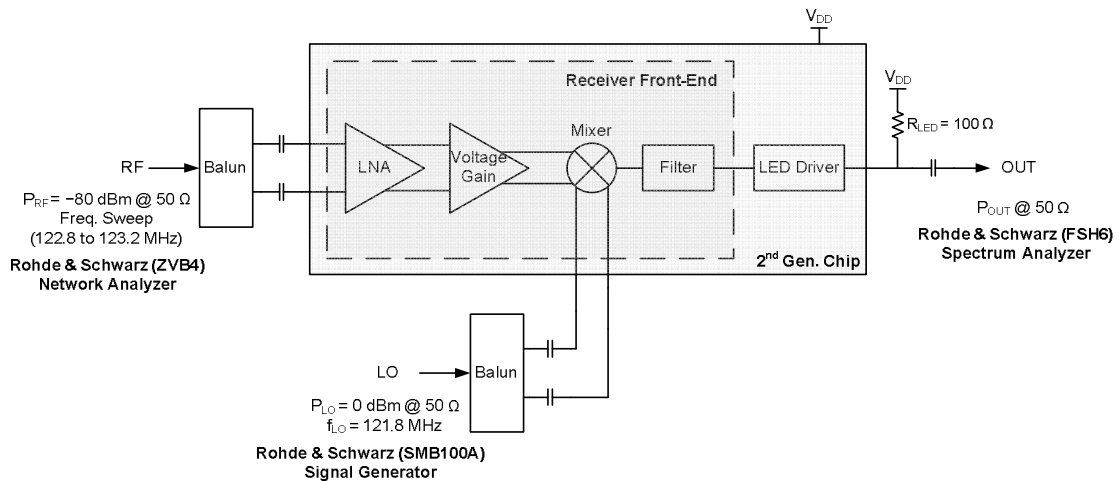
$V_{DD}$

Receiver Front-End

$V_{DD}$

$R_{LED} = 100\ \Omega$

Mixer

RF

Balun

LNA

Voltage Gain

Filter

LED Driver

OUT

$P_{RF} = -80$ dBm @ 50 Ω
Freq. Sweep
(122.8 to 123.2 MHz)

Rohde & Schwarz (ZVB4)
Network Analyzer

$2^{nd}$ Gen. Chip

$P_{OUT}$ @ 50 Ω

Rohde & Schwarz (FSH6)
Spectrum Analyzer

LO

Balun

$P_{LO} = 0$ dBm @ 50 Ω
$f_{LO} = 121.8$ MHz

Rohde & Schwarz (SMB100A)
Signal Generator